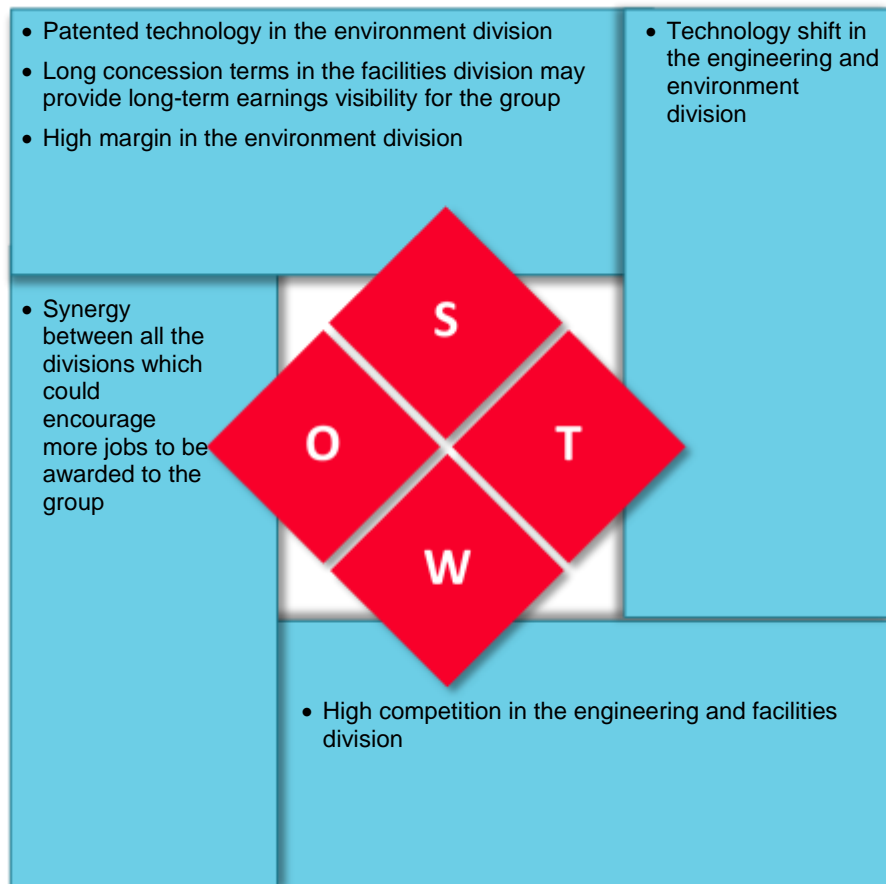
- Patented technology in the environment division
- Long concession terms in the facilities division may provide long-term earnings visibility for the group
- High margin in the environment division

- Technology shift in the engineering and environment division

- Synergy between all the divisions which could encourage more jobs to be awarded to the group

S

O

T

W

- High competition in the engineering and facilities division